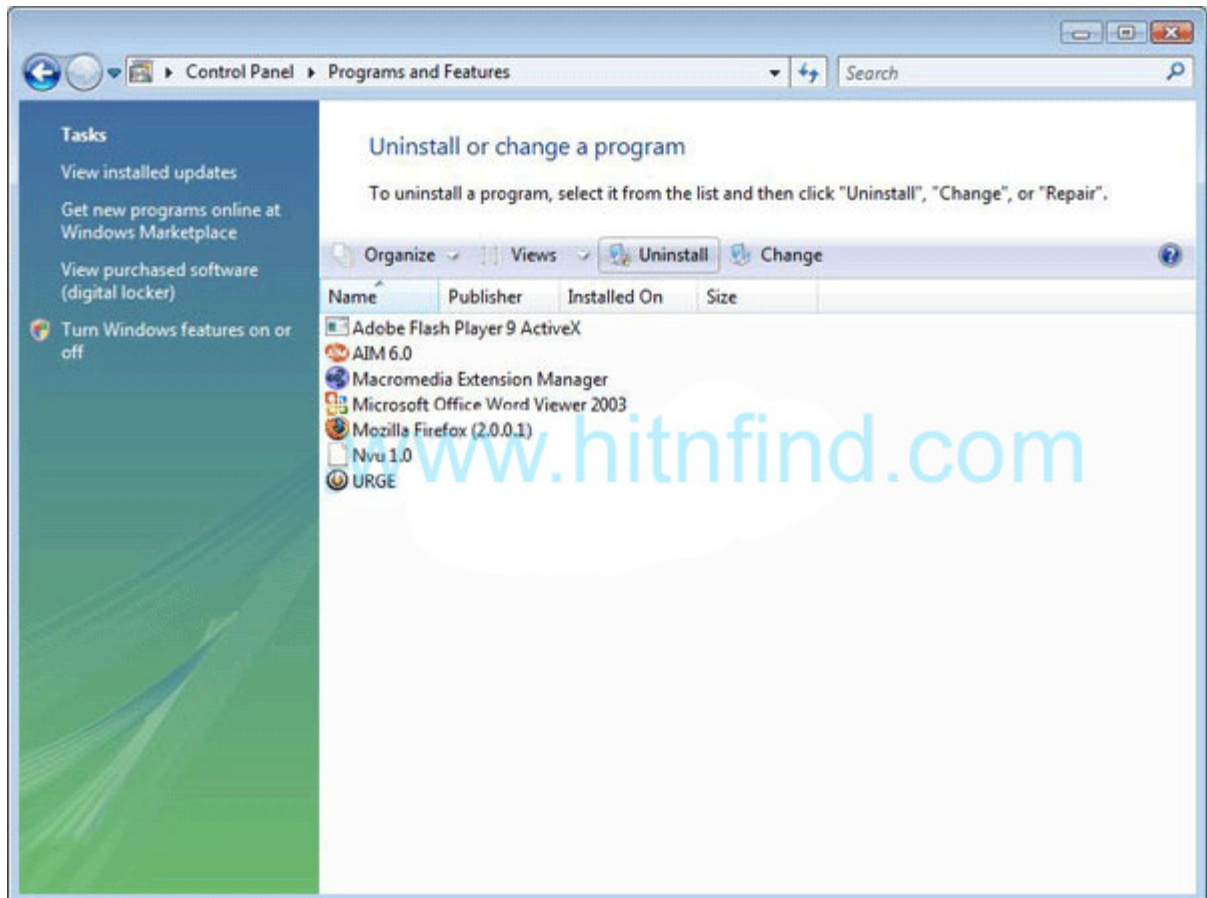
Control Panel ▸ Programs and Features

Search

Tasks

View installed updates

Get new programs online at Windows Marketplace

View purchased software (digital locker)

Turn Windows features on or off

Uninstall or change a program

To uninstall a program, select it from the list and then click "Uninstall", "Change", or "Repair".

Organize Views Uninstall Change

| Name | Publisher | Installed On | Size |
|---|---|---|---|
| Adobe Flash Player 9 ActiveX | | | |
| AIM 6.0 | | | |
| Macromedia Extension Manager | | | |
| Microsoft Office Word Viewer 2003 | | | |
| Mozilla Firefox (2.0.0.1) | | | |
| Nvu 1.0 | | | |
| URGE | | | |

www.hitnfind.com